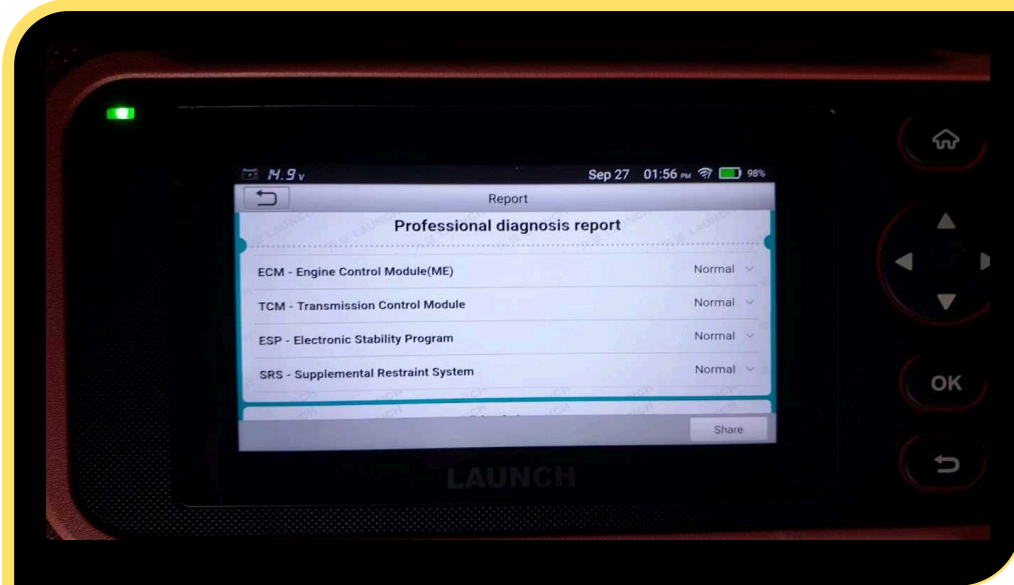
14.9v Sep 27 01:56 PM 98%

Report

Professional diagnosis report

ECM - Engine Control Module(ME) Normal

TCM - Transmission Control Module Normal

ESP - Electronic Stability Program Normal

SRS - Supplemental Restraint System Normal

Share

LAUNCH

OK